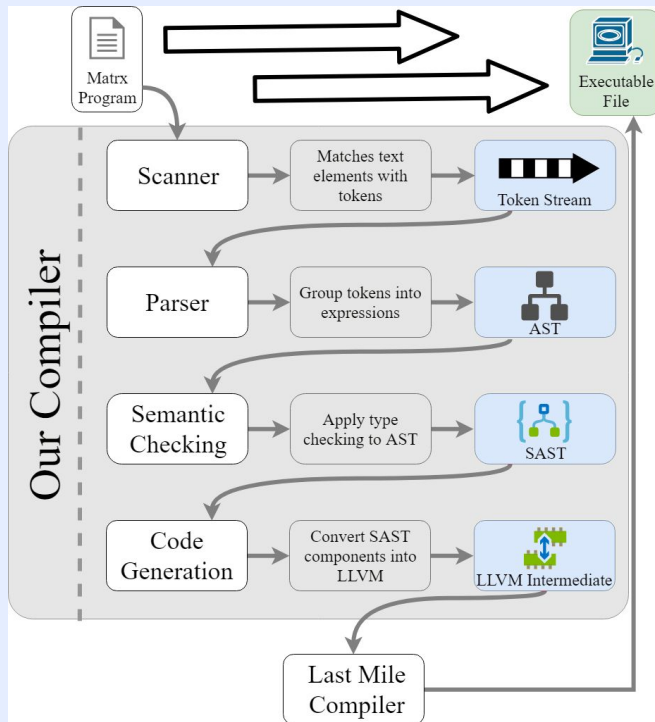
Matrx Program

Executable File

Our Compiler

Scanner

Matches text elements with tokens

Token Stream

Parser

Group tokens into expressions

AST

Semantic Checking

Apply type checking to AST

SAST

Code Generation

Convert SAST components into LLVM

LLVM Intermediate

Last Mile Compiler